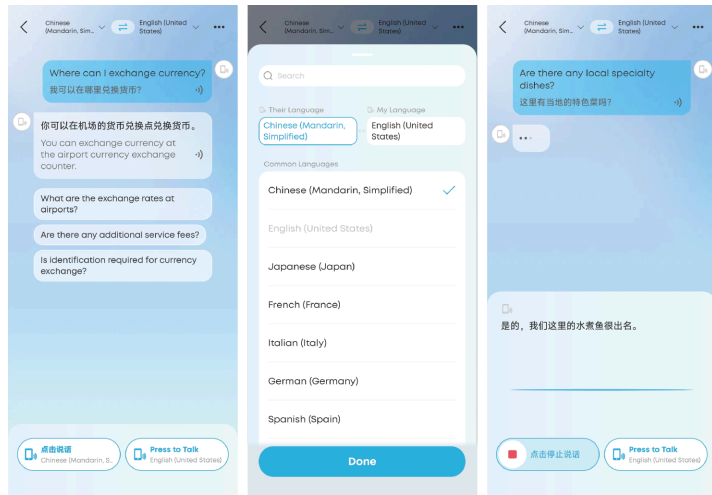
Chinese (Mandarin, Sim...
English (United States)
•••

Where can I exchange currency?
我可以在哪里兑换货币?

你可以在机场的货币兑换点兑换货币。
You can exchange currency at the airport currency exchange counter.

What are the exchange rates at airports?

Are there any additional service fees?

Is identification required for currency exchange?

点击说话
Chinese (Mandarin, S...

Press to Talk
English (United States)

Chinese (Mandarin, Sim...
English (United States)
•••

Search

Their Language
Chinese (Mandarin, Simplified)

My Language
English (United States)

Common Languages

Chinese (Mandarin, Simplified)

English (United States)

Japanese (Japan)

French (France)

Italian (Italy)

German (Germany)

Spanish (Spain)

Done

Chinese (Mandarin, Sim...
English (United States)
•••

Are there any local specialty dishes?
这里有当地的特色菜吗?

是的，我们这里的水煮鱼很出名。

点击停止说话

Press to Talk
English (United States)